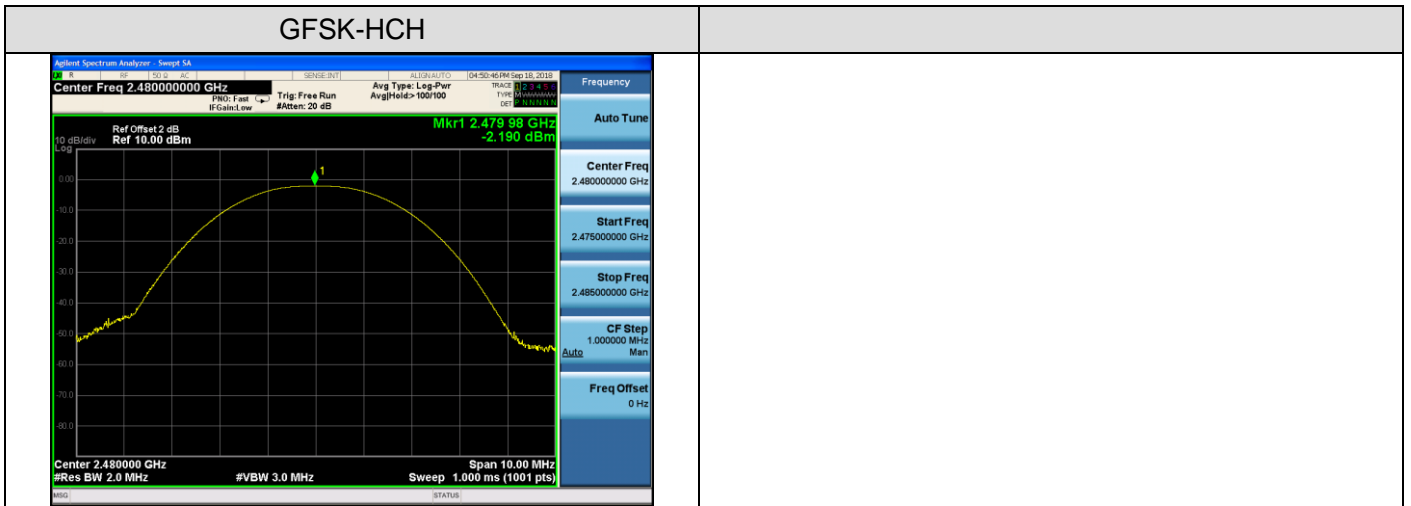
| GFSK-HCH | |
|---|---|
| | |

Agilent Spectrum Analyzer - Swept SA
RF 50 Ω AC SENSE:INT ALIGN AUTO 04:50:46 PM Sep 18, 2018
Center Freq 2.480000000 GHz
PNO: Fast IFGain:Low
Trig: Free Run #Atten: 20 dB
Avg Type: Log-Pwr Avg|Hold:> 100/100
TRACE 1 2 3 4 5 6 TYPE M DET P N N N N N

Ref Offset 2 dB
10 dB/div Ref 10.00 dBm
Log
Mkr1 2.479 98 GHz -2.190 dBm

0.00
-10.0
-20.0
-30.0
-40.0
-50.0
-60.0
-70.0
-80.0

1

Center 2.480000 GHz
#Res BW 2.0 MHz
#VBW 3.0 MHz
Span 10.00 MHz
Sweep 1.000 ms (1001 pts)

MSG STATUS

Frequency
Auto Tune
Center Freq 2.480000000 GHz
Start Freq 2.475000000 GHz
Stop Freq 2.485000000 GHz
CF Step 1.000000 MHz Auto Man
Freq Offset 0 Hz